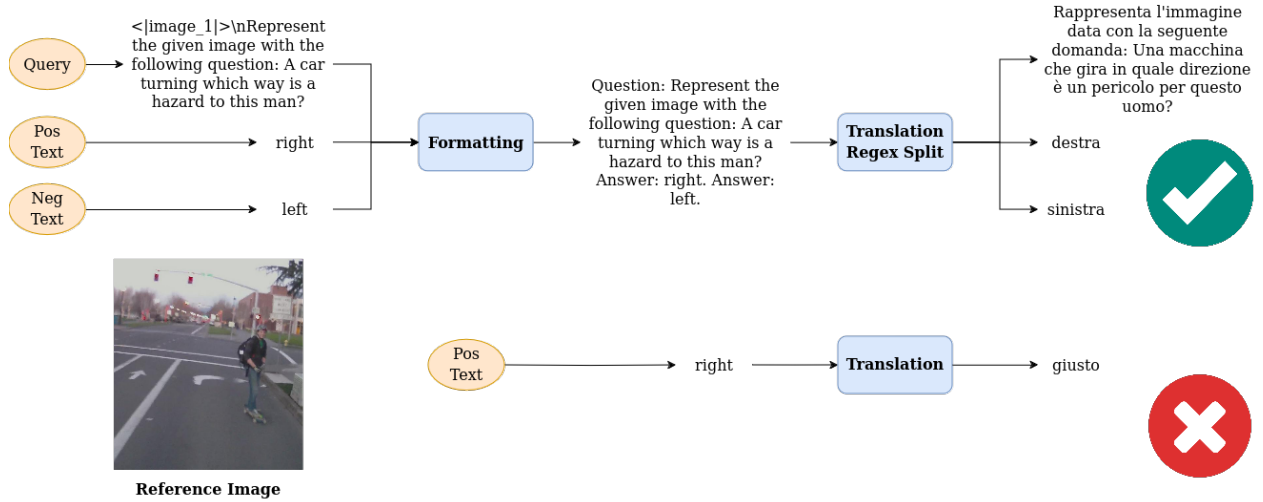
Query

<|image_1|>\nRepresent the given image with the following question: A car turning which way is a hazard to this man?

Pos Text

right

Neg Text

left

Formatting

Question: Represent the given image with the following question: A car turning which way is a hazard to this man? Answer: right. Answer: left.

Translation Regex Split

Rappresenta l'immagine data con la seguente domanda: Una macchina che gira in quale direzione è un pericolo per questo uomo?

destra

sinistra

Reference Image

Pos Text

right

Translation

giusto